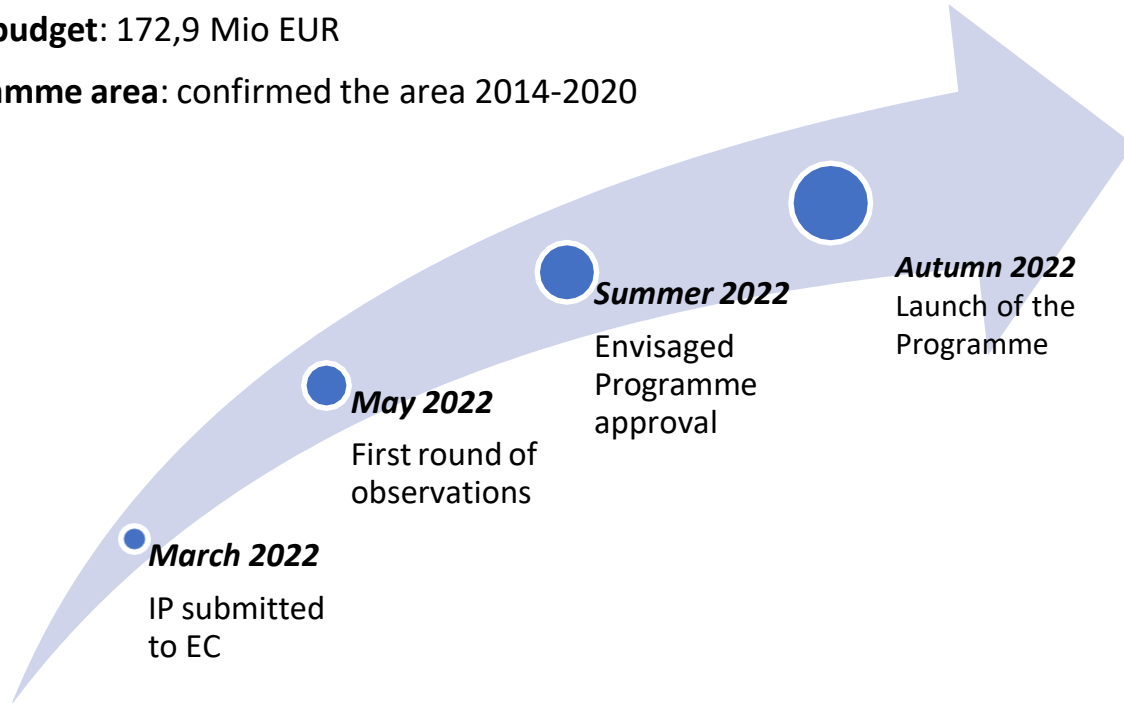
budget: 172,9 Mio EUR

mme area: confirmed the area 2014-2020

**Autumn 2022**
Launch of the Programme

**Summer 2022**
Envisaged Programme approval

**May 2022**
First round of observations

**March 2022**
IP submitted to EC